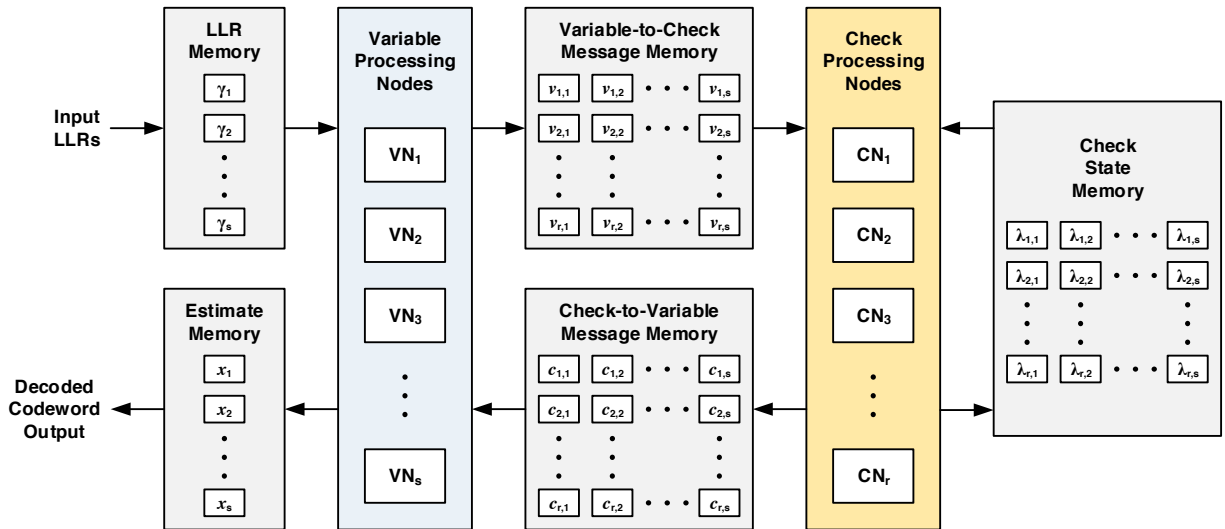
Input LLRs

LLR Memory

$\gamma_1$
$\gamma_2$
$\gamma_s$

Variable Processing Nodes

$VN_1$
$VN_2$
$VN_3$
$VN_s$

Variable-to-Check Message Memory

| $v_{1,1}$ | $v_{1,2}$ | ... | $v_{1,s}$ |
|---|---|---|---|
| $v_{2,1}$ | $v_{2,2}$ | ... | $v_{2,s}$ |
| $v_{r,1}$ | $v_{r,2}$ | ... | $v_{r,s}$ |

Check Processing Nodes

$CN_1$
$CN_2$
$CN_3$
$CN_r$

Check State Memory

| $\lambda_{1,1}$ | $\lambda_{1,2}$ | ... | $\lambda_{1,s}$ |
|---|---|---|---|
| $\lambda_{2,1}$ | $\lambda_{2,2}$ | ... | $\lambda_{2,s}$ |
| $\lambda_{r,1}$ | $\lambda_{r,2}$ | ... | $\lambda_{r,s}$ |

Estimate Memory

$x_1$
$x_2$
$x_s$

Decoded Codeword Output

Check-to-Variable Message Memory

| $c_{1,1}$ | $c_{1,2}$ | ... | $c_{1,s}$ |
|---|---|---|---|
| $c_{2,1}$ | $c_{2,2}$ | ... | $c_{2,s}$ |
| $c_{r,1}$ | $c_{r,2}$ | ... | $c_{r,s}$ |